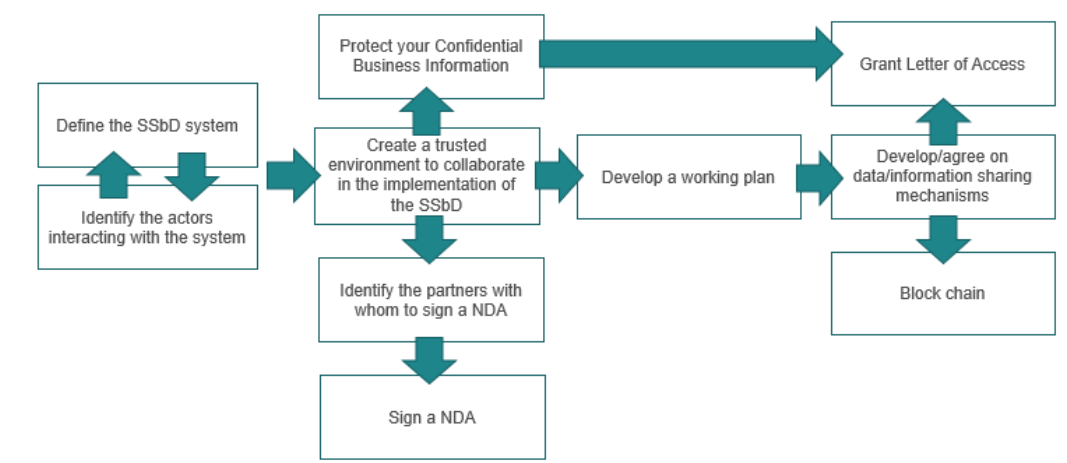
Define the SSbD system

Identify the actors interacting with the system

Protect your Confidential Business Information

Create a trusted environment to collaborate in the implementation of the SSbD

Identify the partners with whom to sign a NDA

Sign a NDA

Develop a working plan

Grant Letter of Access

Develop/agree on data/information sharing mechanisms

Block chain